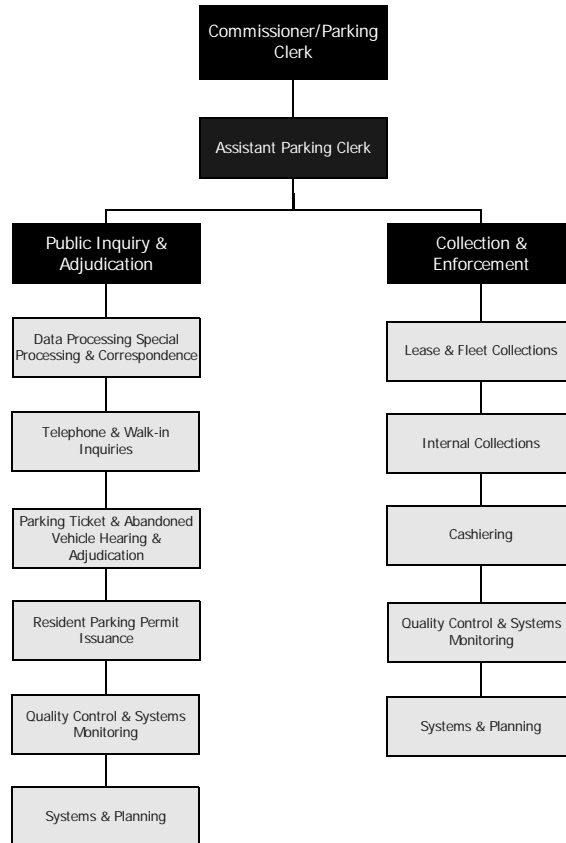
Commissioner/Parking Clerk

Assistant Parking Clerk

Public Inquiry & Adjudication

Data Processing Special Processing & Correspondence

Telephone & Walk-in Inquiries

Parking Ticket & Abandoned Vehicle Hearing & Adjudication

Resident Parking Permit Issuance

Quality Control & Systems Monitoring

Systems & Planning

Collection & Enforcement

Lease & Fleet Collections

Internal Collections

Cashiering

Quality Control & Systems Monitoring

Systems & Planning